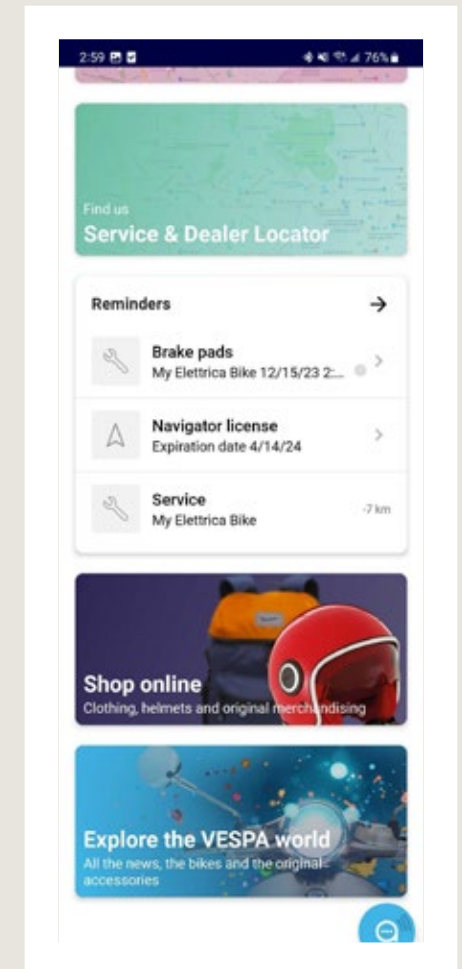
2:59

76%

Find us
Service & Dealer Locator

Reminders

Brake pads
My Elettrica Bike 12/15/23 2:...

Navigator license
Expiration date 4/14/24

Service
My Elettrica Bike

-7 km

Shop online
Clothing, helmets and original merchandising

Explore the VESPA world
All the news, the bikes and the original accessories